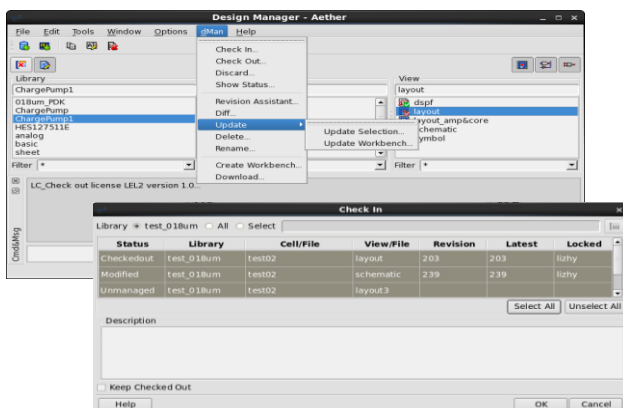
Design Manager - Aether

File Edit Tools Window Options dMan Help

Check In...
Check Out...
Discard...
Show Status...
Revision Assistant...
Diff...
Update
Delete...
Rename...
Create Workbench...
Download...

Update Selection...
Update Workbench...

Library
ChargePump1
018um_PDK
ChargePump
ChargePump1
HES127511E
analog
basic
sheet
Filter *

View
layout
dspf
layout
layout_amp&core
schematic
symbol
Filter *

LC_Check out license LEL2 version 1.0...

CmdsMsg

Check In

Library ● test_018um ○ All ○ Select

| Status | Library | Cell/File | View/File | Revision | Latest | Locked |
|---|---|---|---|---|---|---|
| Checkedout | test_018um | test02 | layout | 203 | 203 | lizhy |
| Modified | test_018um | test02 | schematic | 239 | 239 | lizhy |
| Unmanaged | test_018um | test02 | layout3 | | | |

Select All Unselect All

Description

Keep Checked Out

Help OK Cancel